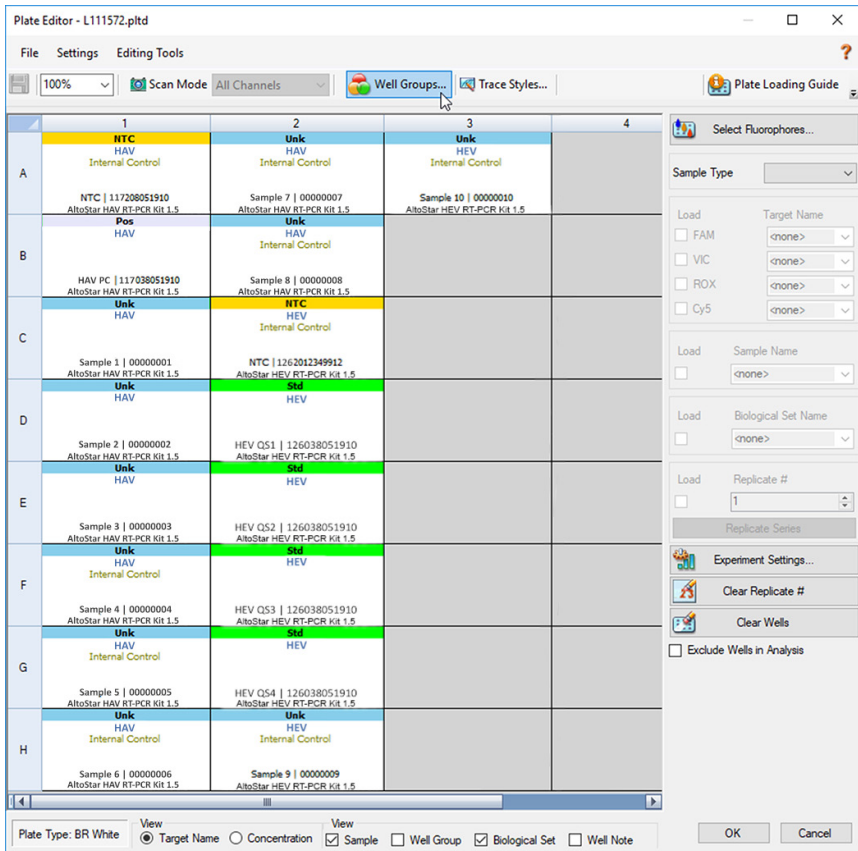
Plate Editor - L111572.pltd

File Settings Editing Tools

100% Scan Mode All Channels Well Groups... Trace Styles... Plate Loading Guide

| | 1 | 2 | 3 | 4 |
|---|---|---|---|---|
| A | NTC HAV Internal Control NTC \| 117208051910 AltoStar HAV RT-PCR Kit 1.5 | Unk HAV Internal Control Sample 7 \| 00000007 AltoStar HAV RT-PCR Kit 1.5 | Unk HEV Internal Control Sample 10 \| 00000010 AltoStar HEV RT-PCR Kit 1.5 | |
| B | Pos HAV HAV PC \| 117038051910 AltoStar HAV RT-PCR Kit 1.5 | Unk HAV Internal Control Sample 8 \| 00000008 AltoStar HAV RT-PCR Kit 1.5 | | |
| C | Unk HAV Sample 1 \| 00000001 AltoStar HAV RT-PCR Kit 1.5 | NTC HEV Internal Control NTC \| 1262012349912 AltoStar HEV RT-PCR Kit 1.5 | | |
| D | Unk HAV Sample 2 \| 00000002 AltoStar HAV RT-PCR Kit 1.5 | Std HEV HEV QS1 \| 126038051910 AltoStar HEV RT-PCR Kit 1.5 | | |
| E | Unk HAV Sample 3 \| 00000003 AltoStar HAV RT-PCR Kit 1.5 | Std HEV HEV QS2 \| 126038051910 AltoStar HEV RT-PCR Kit 1.5 | | |
| F | Unk HAV Internal Control Sample 4 \| 00000004 AltoStar HAV RT-PCR Kit 1.5 | Std HEV HEV QS3 \| 126038051910 AltoStar HEV RT-PCR Kit 1.5 | | |
| G | Unk HAV Internal Control Sample 5 \| 00000005 AltoStar HAV RT-PCR Kit 1.5 | Std HEV HEV QS4 \| 126038051910 AltoStar HEV RT-PCR Kit 1.5 | | |
| H | Unk HAV Internal Control Sample 6 \| 00000006 AltoStar HAV RT-PCR Kit 1.5 | Unk HAV Internal Control Sample 9 \| 00000009 AltoStar HAV RT-PCR Kit 1.5 | | |

Select Fluorophores...
Sample Type
Load Target Name
FAM <none>
VIC <none>
ROX <none>
Cy5 <none>
Load Sample Name
<none>
Load Biological Set Name
<none>
Load Replicate #
1
Replicate Series
Experiment Settings...
Clear Replicate #
Clear Wells
Exclude Wells in Analysis

Plate Type: BR White
View
Target Name Concentration
View
Sample Well Group Biological Set Well Note
OK Cancel